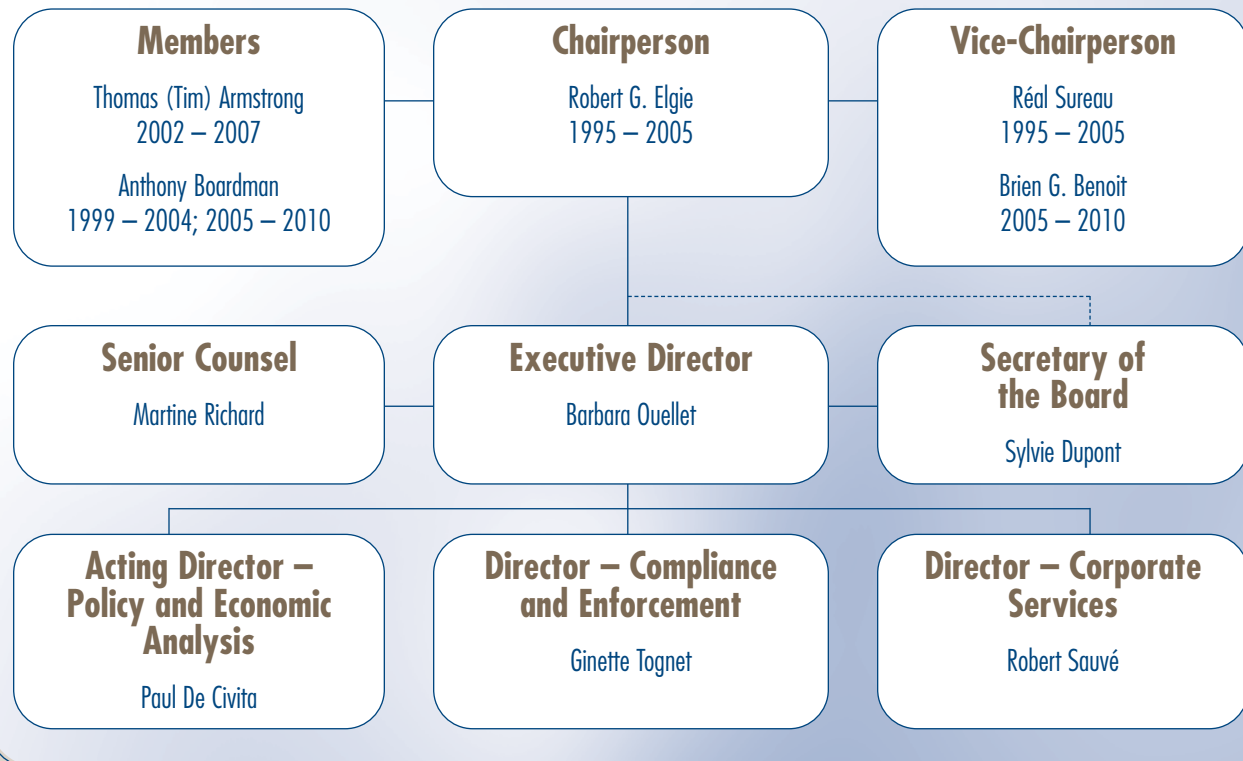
Members

Thomas (Tim) Armstrong
2002 – 2007

Anthony Boardman
1999 – 2004; 2005 – 2010

Chairperson

Robert G. Elgie
1995 – 2005

Vice-Chairperson

Réal Sureau
1995 – 2005

Brien G. Benoit
2005 – 2010

Senior Counsel

Martine Richard

Executive Director

Barbara Ouellet

Secretary of the Board

Sylvie Dupont

Acting Director – Policy and Economic Analysis

Paul De Civita

Director – Compliance and Enforcement

Ginette Tognet

Director – Corporate Services

Robert Sauvé